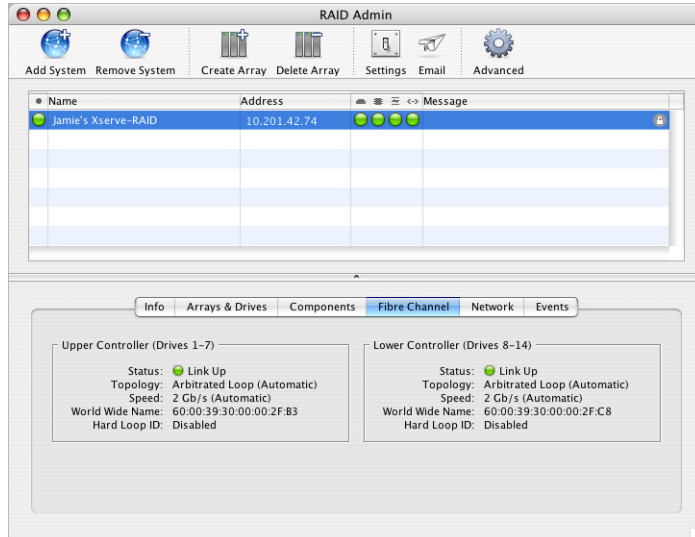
RAID Admin

Add System Remove System Create Array Delete Array Settings Email Advanced

| Name | Address | | Message |
|---|---|---|---|
| Jamie's Xserve-RAID | 10.201.42.74 | | |

Info Arrays & Drives Components Fibre Channel Network Events

Upper Controller (Drives 1–7)

Status: Link Up
Topology: Arbitrated Loop (Automatic)
Speed: 2 Gb/s (Automatic)
World Wide Name: 60:00:39:30:00:00:2F:B3
Hard Loop ID: Disabled

Lower Controller (Drives 8–14)

Status: Link Up
Topology: Arbitrated Loop (Automatic)
Speed: 2 Gb/s (Automatic)
World Wide Name: 60:00:39:30:00:00:2F:C8
Hard Loop ID: Disabled